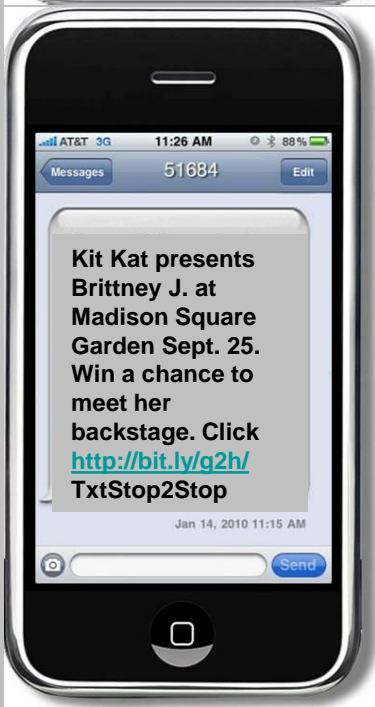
AT&T 3G 11:26 AM 88%

Messages 51684 Edit

Kit Kat presents Brittney J. at Madison Square Garden Sept. 25. Win a chance to meet her backstage. Click http://bit.ly/g2h/ TxtStop2Stop

Jan 14, 2010 11:15 AM

Send